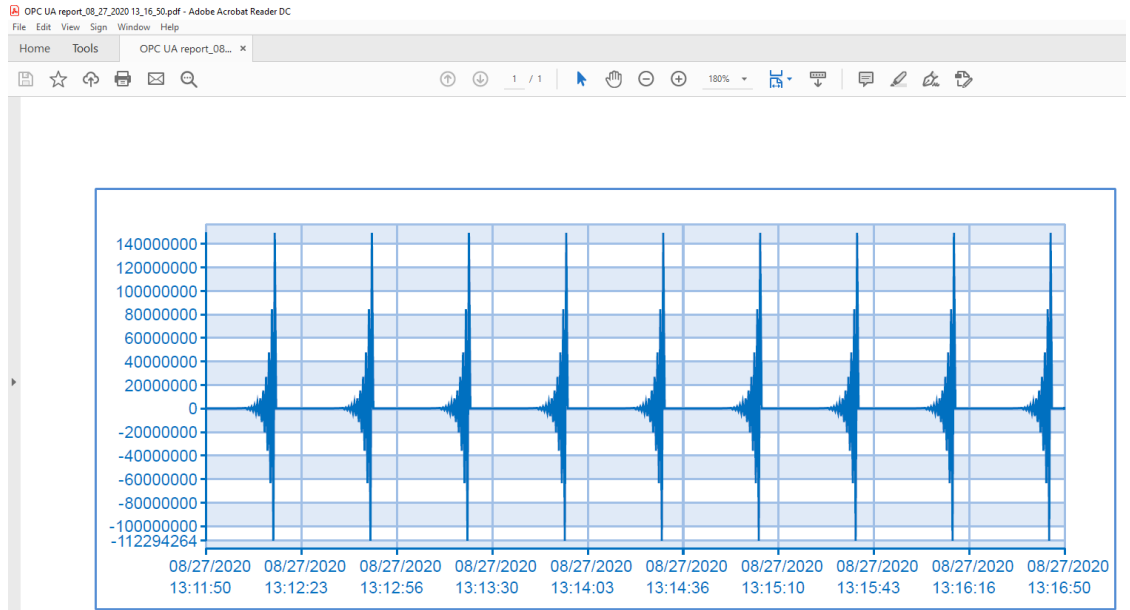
OPC UA report_08_27_2020 13_16_50.pdf - Adobe Acrobat Reader DC

File Edit View Sign Window Help

Home Tools OPC UA report_08... ×

1 / 1 180%

140000000
120000000
100000000
80000000
60000000
40000000
20000000
0
-20000000
-40000000
-60000000
-80000000
-100000000
-112294264

08/27/2020 13:11:50
08/27/2020 13:12:23
08/27/2020 13:12:56
08/27/2020 13:13:30
08/27/2020 13:14:03
08/27/2020 13:14:36
08/27/2020 13:15:10
08/27/2020 13:15:43
08/27/2020 13:16:16
08/27/2020 13:16:50